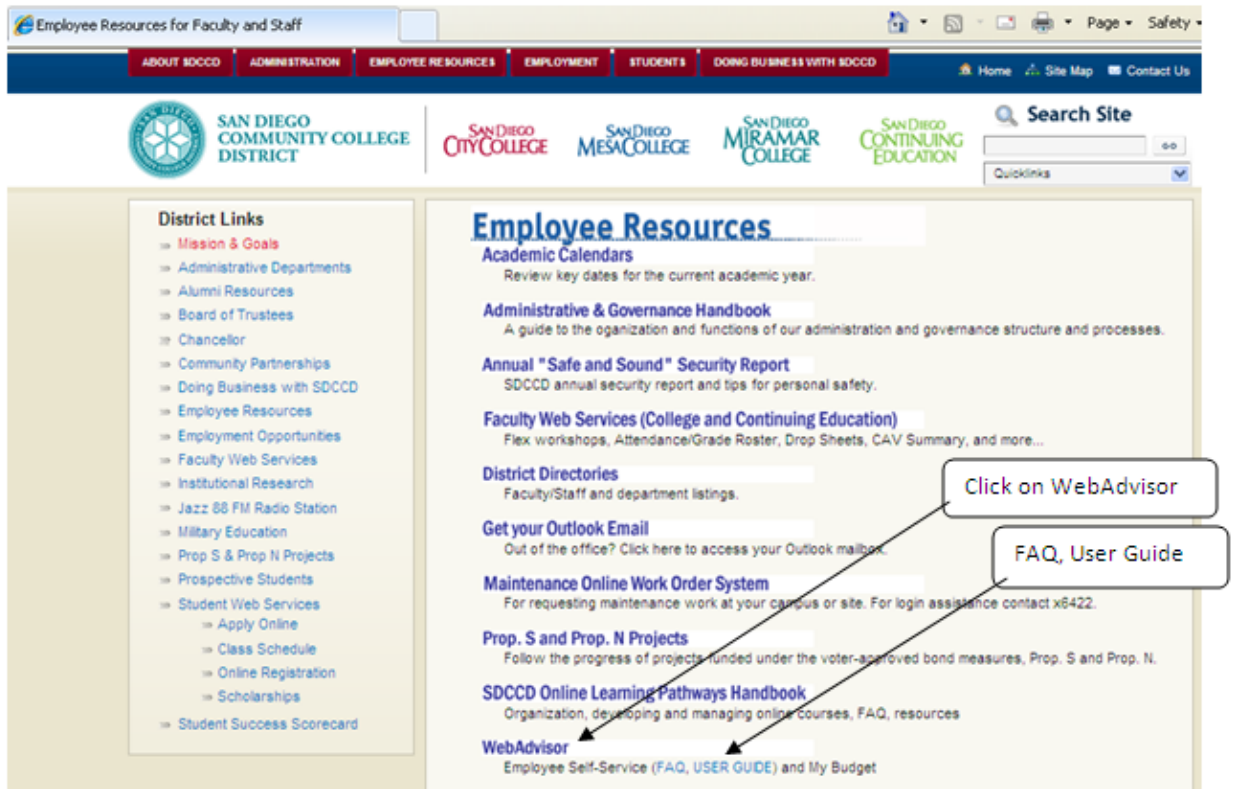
Employee Resources for Faculty and Staff

Page ▾ Safety ▾

ABOUT SDCCD ADMINISTRATION EMPLOYEE RESOURCES EMPLOYMENT STUDENTS DOING BUSINESS WITH SDCCD

Home Site Map Contact Us

SAN DIEGO COMMUNITY COLLEGE DISTRICT

SAN DIEGO CITY COLLEGE SAN DIEGO MESA COLLEGE SAN DIEGO MIRAMAR COLLEGE SAN DIEGO CONTINUING EDUCATION

Search Site

GO

Quicklinks

District Links
Mission & Goals
Administrative Departments
Alumni Resources
Board of Trustees
Chancellor
Community Partnerships
Doing Business with SDCCD
Employee Resources
Employment Opportunities
Faculty Web Services
Institutional Research
Jazz 88 FM Radio Station
Military Education
Prop S & Prop N Projects
Prospective Students
Student Web Services
Apply Online
Class Schedule
Online Registration
Scholarships
Student Success Scorecard

Employee Resources

Academic Calendars
Review key dates for the current academic year.

Administrative & Governance Handbook
A guide to the organization and functions of our administration and governance structure and processes.

Annual "Safe and Sound" Security Report
SDCCD annual security report and tips for personal safety.

Faculty Web Services (College and Continuing Education)
Flex workshops, Attendance/Grade Roster, Drop Sheets, CAV Summary, and more...

District Directories
Faculty/Staff and department listings.

Click on WebAdvisor

Get your Outlook Email
Out of the office? Click here to access your Outlook mailbox.

FAQ, User Guide

Maintenance Online Work Order System
For requesting maintenance work at your campus or site. For login assistance contact x6422.

Prop. S and Prop. N Projects
Follow the progress of projects funded under the voter-approved bond measures, Prop. S and Prop. N.

SDCCD Online Learning Pathways Handbook
Organization, developing and managing online courses, FAQ, resources

WebAdvisor
Employee Self-Service (FAQ, USER GUIDE) and My Budget